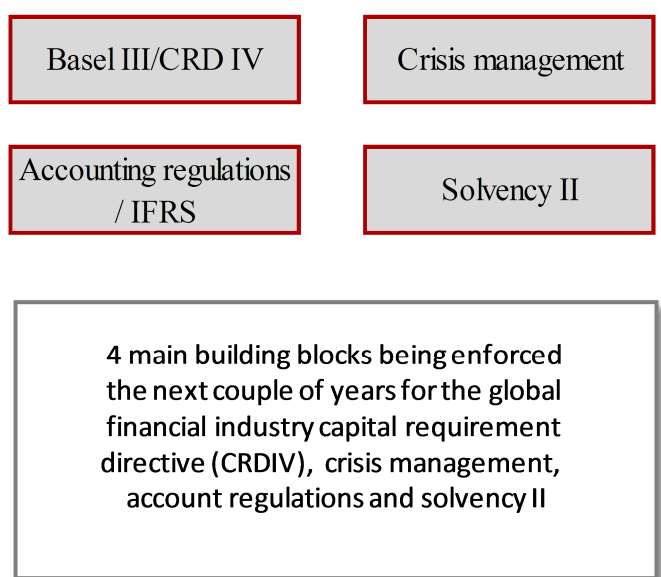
Basel III/CRD IV

Crisis management

Accounting regulations / IFRS

Solvency II

4 main building blocks being enforced the next couple of years for the global financial industry capital requirement directive (CRDIV), crisis management, account regulations and solvency II